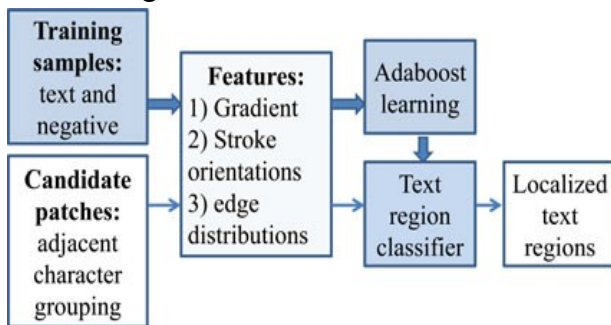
**Training samples:** text and negative

**Candidate patches:** adjacent character grouping

**Features:**
1) Gradient
2) Stroke orientations
3) edge distributions

Adaboost learning

Text region classifier

Localized text regions